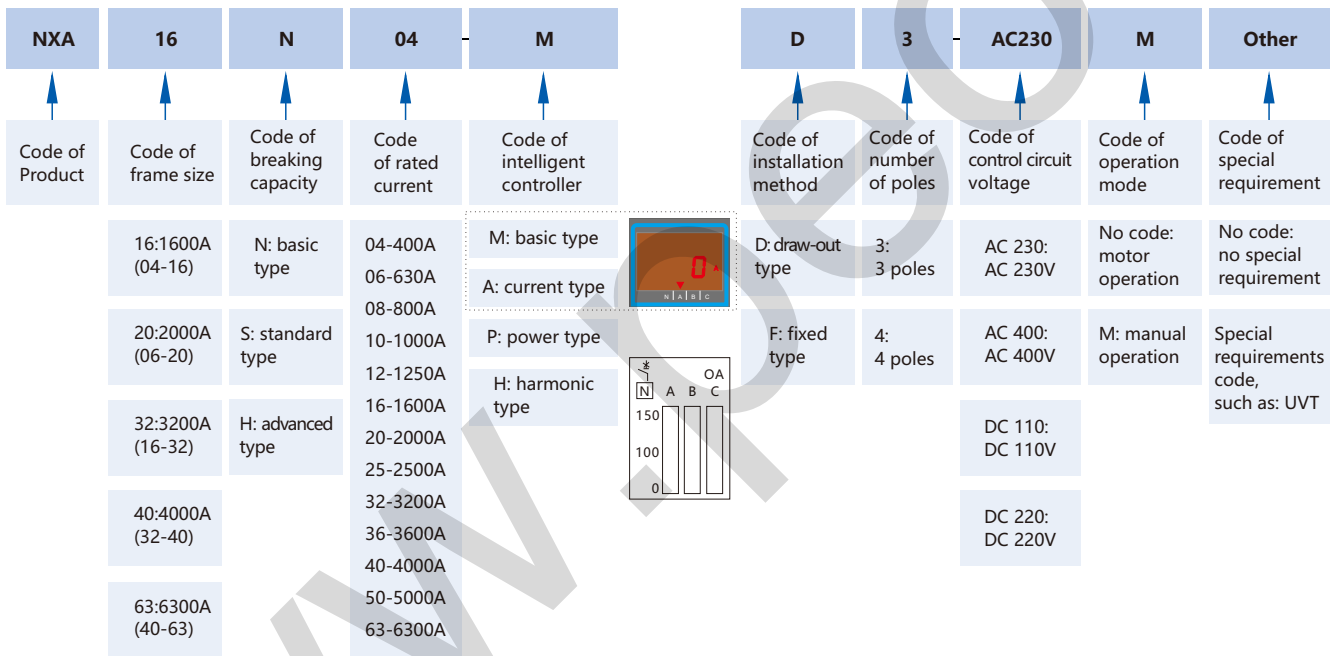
NXA 16 N 04 - M D 3 - AC230 M Other

Code of Product

Code of frame size

Code of breaking capacity

Code of rated current

Code of intelligent controller

Code of installation method

Code of number of poles

Code of control circuit voltage

Code of operation mode

Code of special requirement

16:1600A (04-16)

20:2000A (06-20)

32:3200A (16-32)

40:4000A (32-40)

63:6300A (40-63)

N: basic type

S: standard type

H: advanced type

04-400A
06-630A
08-800A
10-1000A
12-1250A
16-1600A
20-2000A
25-2500A
32-3200A
36-3600A
40-4000A
50-5000A
63-6300A

M: basic type

A: current type

P: power type

H: harmonic type

0 A

N A B C

N A B C OA

150

100

0

D: draw-out type

F: fixed type

3: 3 poles

4: 4 poles

AC 230: AC 230V

AC 400: AC 400V

DC 110: DC 110V

DC 220: DC 220V

No code: motor operation

M: manual operation

No code: no special requirement

Special requirements code, such as: UVT